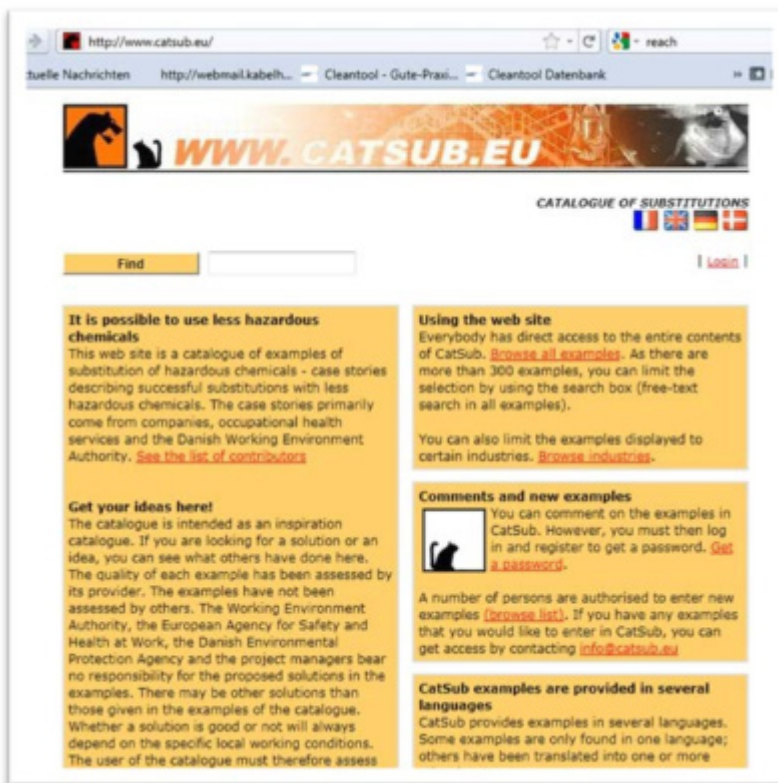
http://www.catsub.eu/

reach

tuelle Nachrichten http://webmail.kabelh... Cleantool - Gute-Praxi... Cleantool Datenbank

WWW.CATSUB.EU

CATALOGUE OF SUBSTITUTIONS

Find

| Login |

It is possible to use less hazardous chemicals
This web site is a catalogue of examples of substitution of hazardous chemicals - case stories describing successful substitutions with less hazardous chemicals. The case stories primarily come from companies, occupational health services and the Danish Working Environment Authority. See the list of contributors

Get your ideas here!
The catalogue is intended as an inspiration catalogue. If you are looking for a solution or an idea, you can see what others have done here. The quality of each example has been assessed by its provider. The examples have not been assessed by others. The Working Environment Authority, the European Agency for Safety and Health at Work, the Danish Environmental Protection Agency and the project managers bear no responsibility for the proposed solutions in the examples. There may be other solutions than those given in the examples of the catalogue. Whether a solution is good or not will always depend on the specific local working conditions. The user of the catalogue must therefore assess

Using the web site
Everybody has direct access to the entire contents of CatSub. Browse all examples. As there are more than 300 examples, you can limit the selection by using the search box (free-text search in all examples).

You can also limit the examples displayed to certain industries. Browse industries.

Comments and new examples
You can comment on the examples in CatSub. However, you must then log in and register to get a password. Get a password.

A number of persons are authorised to enter new examples (browse list). If you have any examples that you would like to enter in CatSub, you can get access by contacting info@catsub.eu

CatSub examples are provided in several languages
CatSub provides examples in several languages. Some examples are only found in one language; others have been translated into one or more